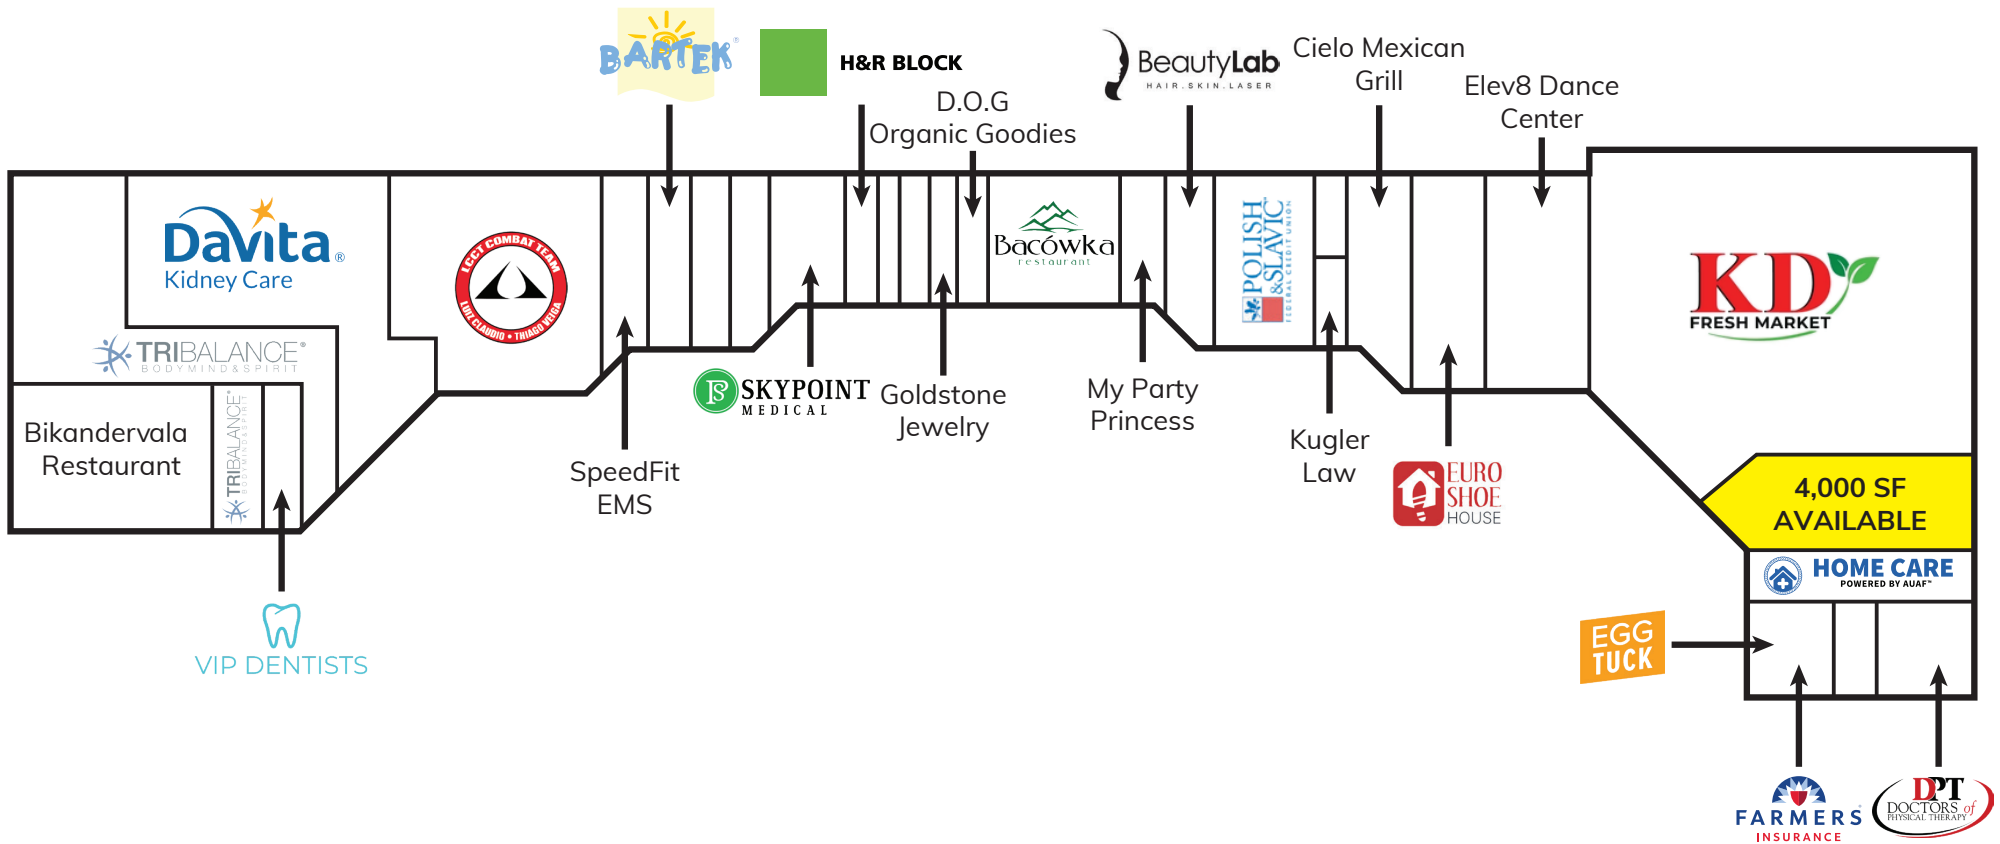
BARTEK

H&R BLOCK

D.O.G Organic Goodies

BeautyLab HAIR.SKIN.LASER

Cielo Mexican Grill

Elev8 Dance Center

DaVita Kidney Care

TRIBALANCE BODY MIND & SPIRIT

LCCT COMBAT TEAM LUIZ CLAUDIO • TRIAGO VEIGA

Bacówka restaurant

POLISH & SLAVIC FEDERAL CREDIT UNION

KD FRESH MARKET

Bikandervala Restaurant

TRIBALANCE BODY MIND & SPIRIT

SKYPOINT MEDICAL

Goldstone Jewelry

My Party Princess

SpeedFit EMS

Kugler Law

EURO SHOE HOUSE

4,000 SF AVAILABLE

HOME CARE POWERED BY AUAF

EGG TUCK

VIP DENTISTS

FARMERS INSURANCE

DPT DOCTORS of PHYSICAL THERAPY